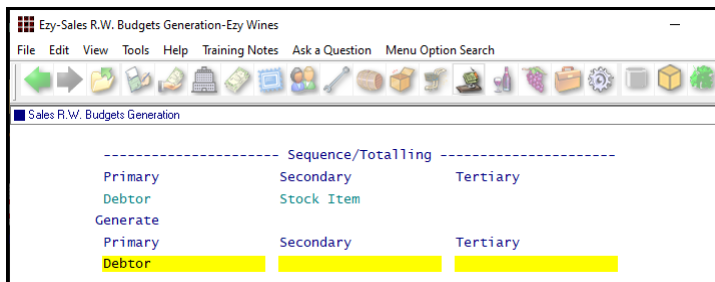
Ezy-Sales R.W. Budgets Generation-Ezy Wines

File Edit View Tools Help Training Notes Ask a Question Menu Option Search

Sales R.W. Budgets Generation

--------------------- Sequence/Totalling ---------------------

| Primary | Secondary | Tertiary |
|---|---|---|
| Debtor | Stock Item | |

Generate

| Primary | Secondary | Tertiary |
|---|---|---|
| Debtor | | |